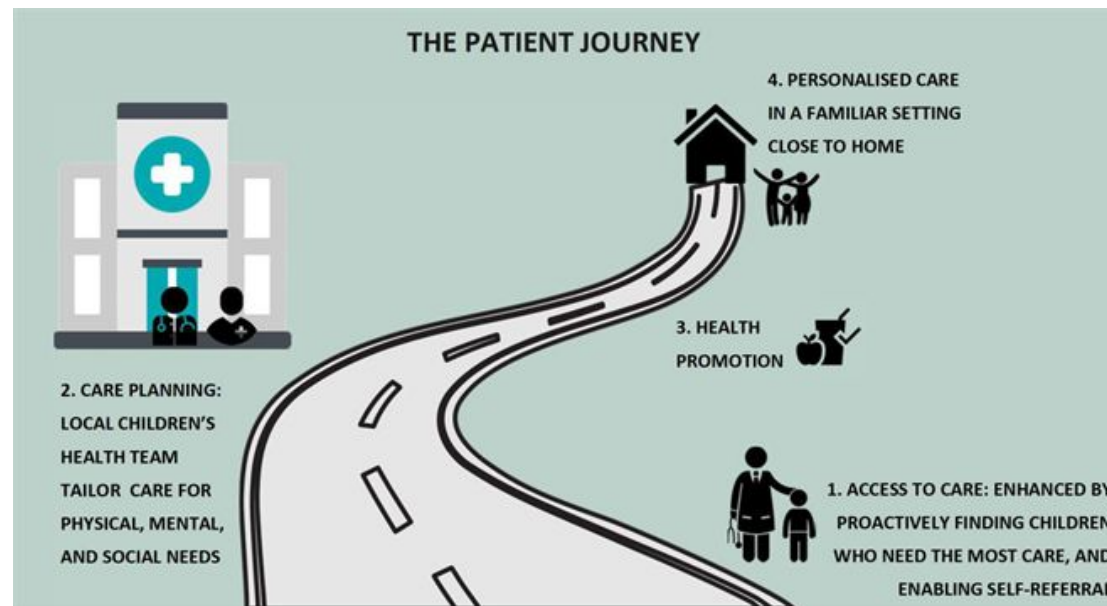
THE PATIENT JOURNEY

4. PERSONALISED CARE IN A FAMILIAR SETTING CLOSE TO HOME

3. HEALTH PROMOTION

2. CARE PLANNING: LOCAL CHILDREN'S HEALTH TEAM TAILOR CARE FOR PHYSICAL, MENTAL, AND SOCIAL NEEDS

1. ACCESS TO CARE: ENHANCED BY PROACTIVELY FINDING CHILDREN WHO NEED THE MOST CARE, AND ENABLING SELF-REFERRAL